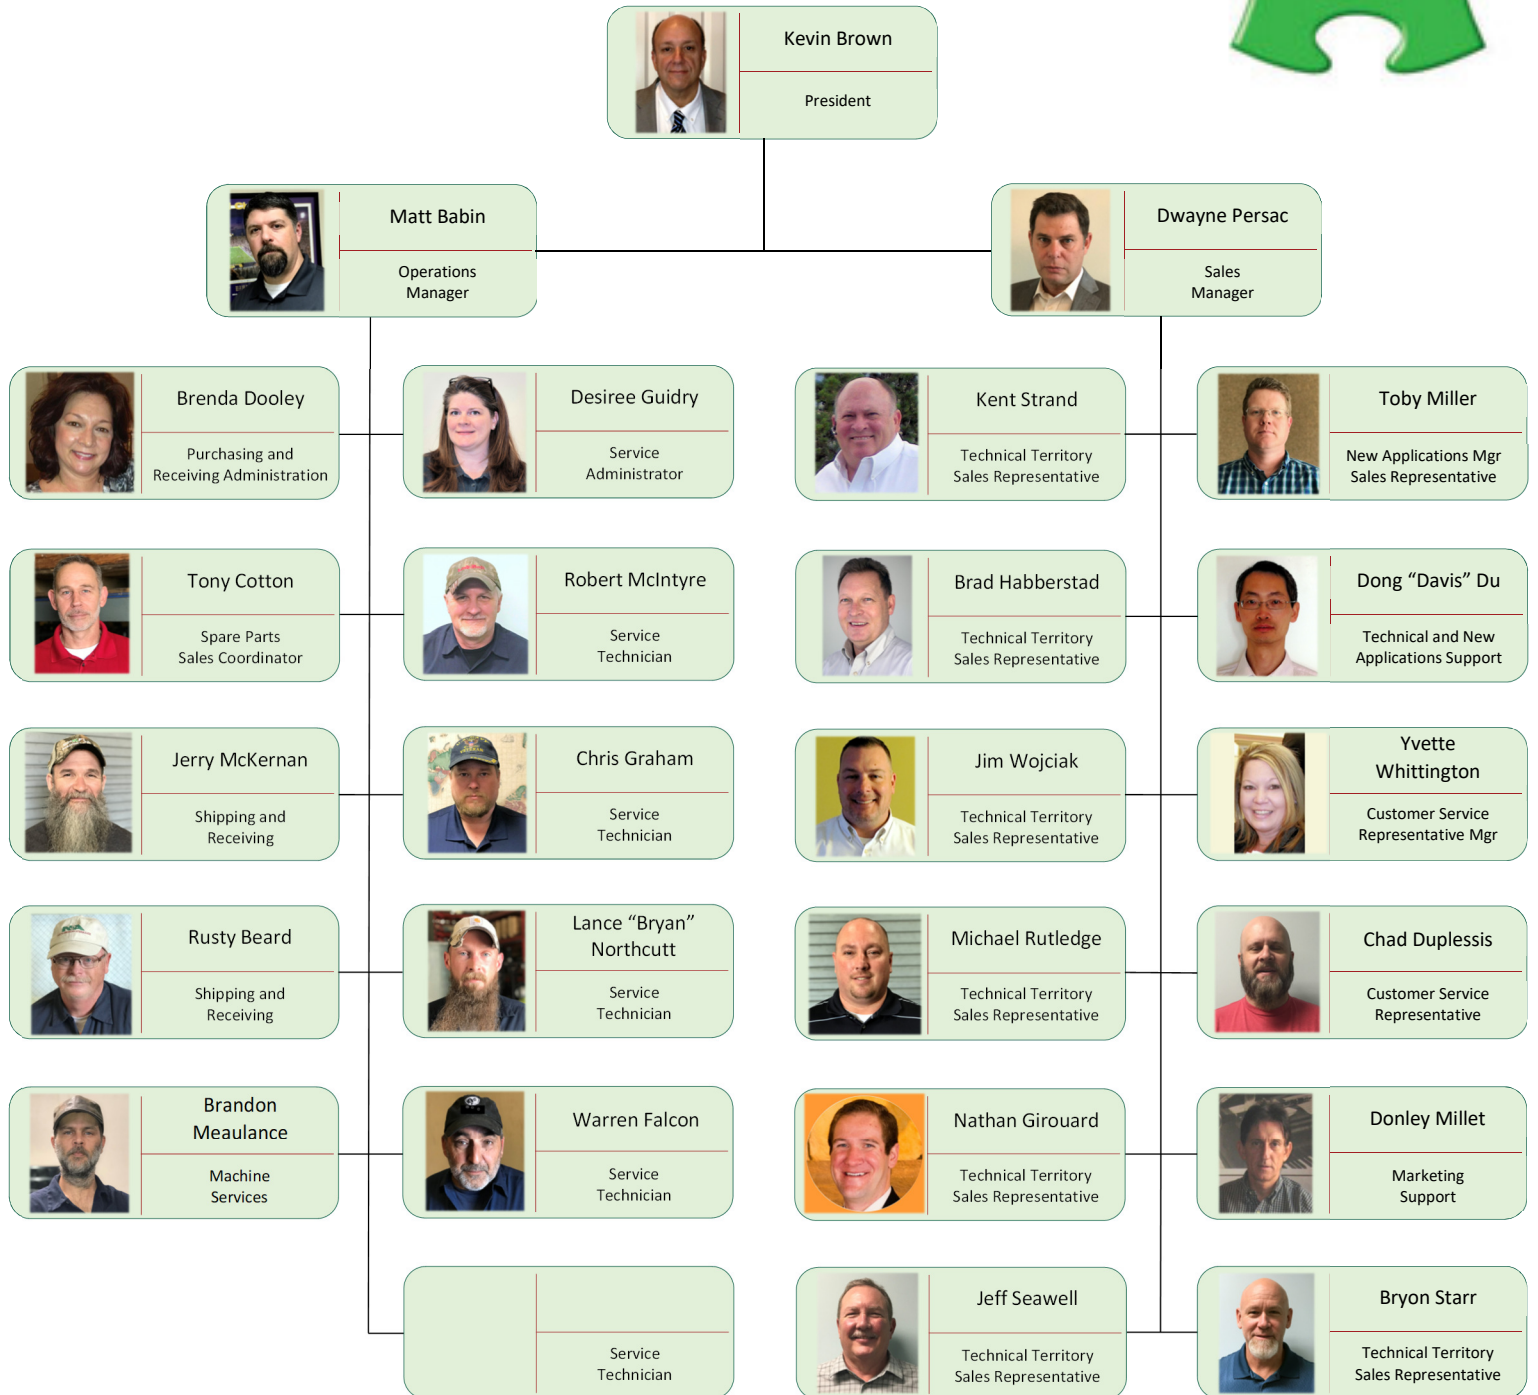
Kevin Brown
President

Matt Babin
Operations Manager

Dwayne Persac
Sales Manager

Brenda Dooley
Purchasing and Receiving Administration

Desiree Guidry
Service Administrator

Kent Strand
Technical Territory Sales Representative

Toby Miller
New Applications Mgr Sales Representative

Tony Cotton
Spare Parts Sales Coordinator

Robert McIntyre
Service Technician

Brad Habberstad
Technical Territory Sales Representative

Dong “Davis” Du
Technical and New Applications Support

Jerry McKernan
Shipping and Receiving

Chris Graham
Service Technician

Jim Wojciak
Technical Territory Sales Representative

Yvette Whittington
Customer Service Representative Mgr

Rusty Beard
Shipping and Receiving

Lance “Bryan” Northcutt
Service Technician

Michael Rutledge
Technical Territory Sales Representative

Chad Duplessis
Customer Service Representative

Brandon Meaulance
Machine Services

Warren Falcon
Service Technician

Nathan Girouard
Technical Territory Sales Representative

Donley Millet
Marketing Support

Service Technician

Jeff Seawell
Technical Territory Sales Representative

Bryon Starr
Technical Territory Sales Representative